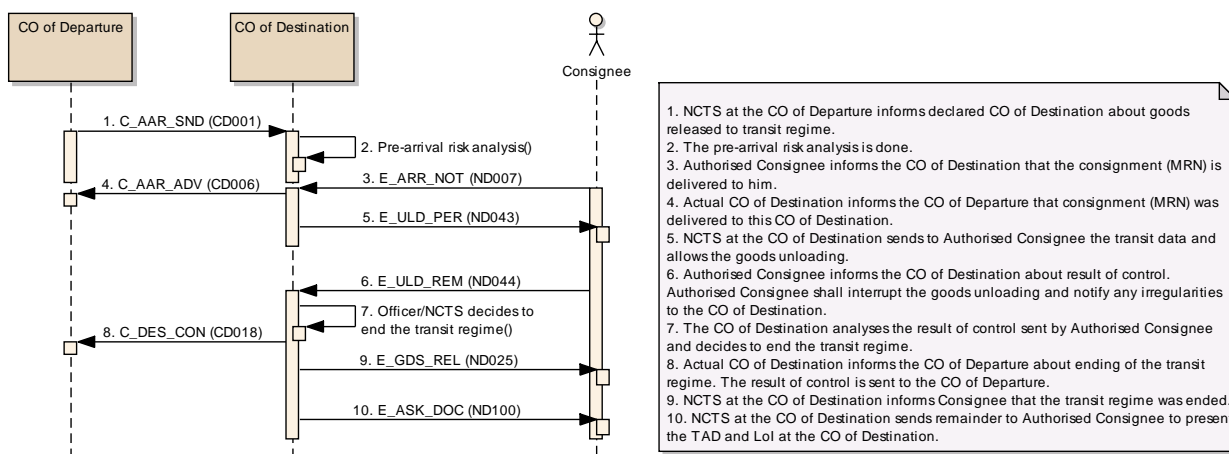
CO of Departure

CO of Destination

Consignee

1. C_AAR_SND (CD001)

2. Pre-arrival risk analysis()

4. C_AAR_ADV (CD006)

3. E_ARR_NOT (ND007)

5. E_ULD_PER (ND043)

6. E_ULD_REM (ND044)

7. Officer/NCTS decides to end the transit regime()

8. C_DES_CON (CD018)

9. E_GDS_REL (ND025)

10. E_ASK_DOC (ND100)

1. NCTS at the CO of Departure informs declared CO of Destination about goods released to transit regime.
2. The pre-arrival risk analysis is done.
3. Authorised Consignee informs the CO of Destination that the consignment (MRN) is delivered to him.
4. Actual CO of Destination informs the CO of Departure that consignment (MRN) was delivered to this CO of Destination.
5. NCTS at the CO of Destination sends to Authorised Consignee the transit data and allows the goods unloading.
6. Authorised Consignee informs the CO of Destination about result of control. Authorised Consignee shall interrupt the goods unloading and notify any irregularities to the CO of Destination.
7. The CO of Destination analyses the result of control sent by Authorised Consignee and decides to end the transit regime.
8. Actual CO of Destination informs the CO of Departure about ending of the transit regime. The result of control is sent to the CO of Departure.
9. NCTS at the CO of Destination informs Consignee that the transit regime was ended.
10. NCTS at the CO of Destination sends remainder to Authorised Consignee to presen the TAD and LoI at the CO of Destination.